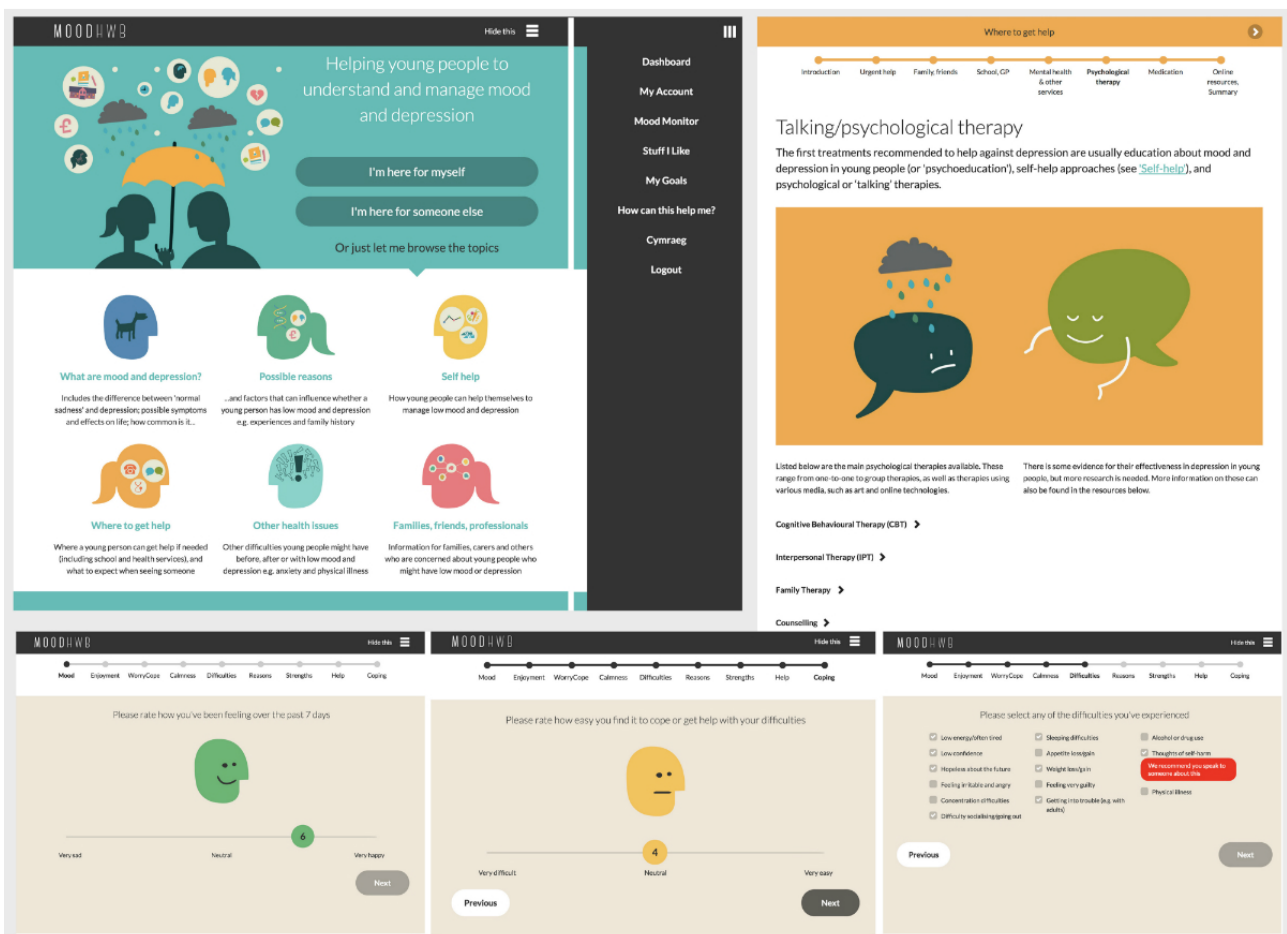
MOODHWB

Hide this

Helping young people to understand and manage mood and depression

I'm here for myself

I'm here for someone else

Or just let me browse the topics

What are mood and depression?

Includes the difference between 'normal sadness' and depression; possible symptoms and effects on life; how common is it...

Possible reasons

...and factors that can influence whether a young person has low mood and depression e.g. experiences and family history

Self help

How young people can help themselves to manage low mood and depression

Where to get help

Where a young person can get help if needed (including school and health services), and what to expect when seeing someone

Other health issues

Other difficulties young people might have before, after or with low mood and depression e.g. anxiety and physical illness

Families, friends, professionals

Information for families, carers and others who are concerned about young people who might have low mood or depression

Dashboard

My Account

Mood Monitor

Stuff I Like

My Goals

How can this help me?

Cymraeg

Logout

Where to get help

Introduction | Urgent help | Family, friends | School, GP | Mental health & other services | Psychological therapy | Medication | Online resources, Summary

Talking/psychological therapy

The first treatments recommended to help against depression are usually education about mood and depression in young people (or 'psychoeducation'), self-help approaches (see 'Self-help'), and psychological or 'talking' therapies.

Listed below are the main psychological therapies available. These range from one-to-one to group therapies, as well as therapies using various media, such as art and online technologies.

There is some evidence for their effectiveness in depression in young people, but more research is needed. More information on these can also be found in the resources below.

Cognitive Behavioural Therapy (CBT)

Interpersonal Therapy (IPT)

Family Therapy

Counselling

MOODHWB

Hide this

Mood | Enjoyment | WorryCope | Calmness | Difficulties | Reasons | Strengths | Help | Coping

Please rate how you've been feeling over the past 7 days

6

Very sad | Neutral | Very happy

Next

MOODHWB

Hide this

Mood | Enjoyment | WorryCope | Calmness | Difficulties | Reasons | Strengths | Help | Coping

Please rate how easy you find it to cope or get help with your difficulties

4

Very difficult | Neutral | Very easy

Previous

Next

MOODHWB

Hide this

Mood | Enjoyment | WorryCope | Calmness | Difficulties | Reasons | Strengths | Help | Coping

Please select any of the difficulties you've experienced

Low energy/often tired
Low confidence
Hopeless about the future
Feeling irritable and angry
Concentration difficulties
Difficulty socialising/going out
Sleeping difficulties
Appetite loss/gain
Weight loss/gain
Feeling very guilty
Getting into trouble (e.g. with adults)
Alcohol or drug use
Thoughts of self-harm
We recommend you speak to someone about this
Physical illness

Previous

Next